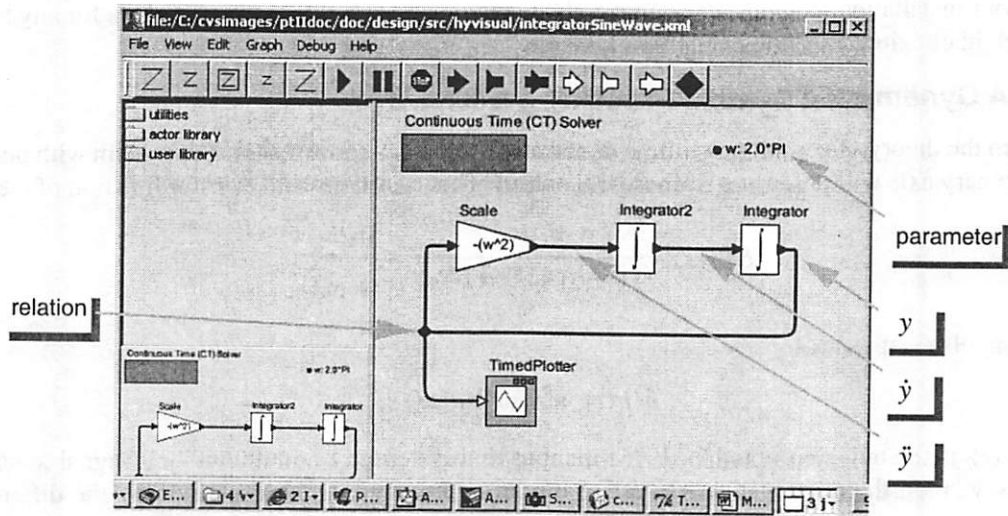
file:/C:/cvsimages/ptIIdoc/doc/design/src/hyvisual/integratorSineWave.xml

File View Edit Graph Debug Help

utilities
actor library
user library

Continuous Time (CT) Solver

w: 2.0*PI

Scale

-(w^2)

Integrator2

Integrator

TimedPlotter

Continuous Time (CT) Solver

w: 2.0*PI

Scale

-(w^2)

Integrator2

Integrator

parameter

relation

$y$

$\dot{y}$

$\ddot{y}$

E... 4 21 P... A... A... S... c... T... M... 3